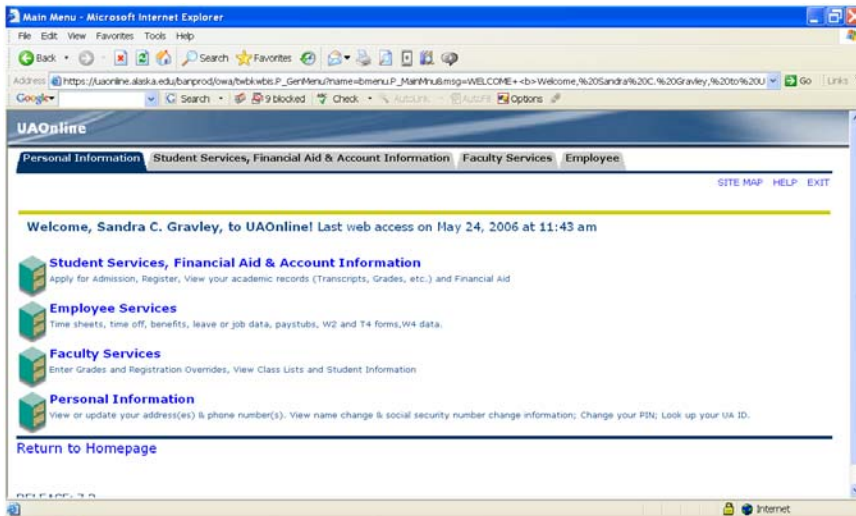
Main Menu - Microsoft Internet Explorer

File Edit View Favorites Tools Help

Back Search Favorites

Address https://uaonline.alaska.edu/banprod/owa/twbkwbis.P_GenMenu?name=bmenu.P_MainMnu&msg=WELCOME+<b>Welcome,%20Sandra%20C.%20Gravley,%20to%20U Go Links

Google Search 9 blocked Check AutoLink AutoFill Options

UAOnline

Personal Information | Student Services, Financial Aid & Account Information | Faculty Services | Employee

SITE MAP HELP EXIT

Welcome, Sandra C. Gravley, to UAOnline! Last web access on May 24, 2006 at 11:43 am

Student Services, Financial Aid & Account Information
Apply for Admission, Register, View your academic records (Transcripts, Grades, etc.) and Financial Aid

Employee Services
Time sheets, time off, benefits, leave or job data, paystubs, W2 and T4 forms,W4 data.

Faculty Services
Enter Grades and Registration Overrides, View Class Lists and Student Information

Personal Information
View or update your address(es) & phone number(s). View name change & social security number change information; Change your PIN; Look up your UA ID.

Return to Homepage

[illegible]

Internet